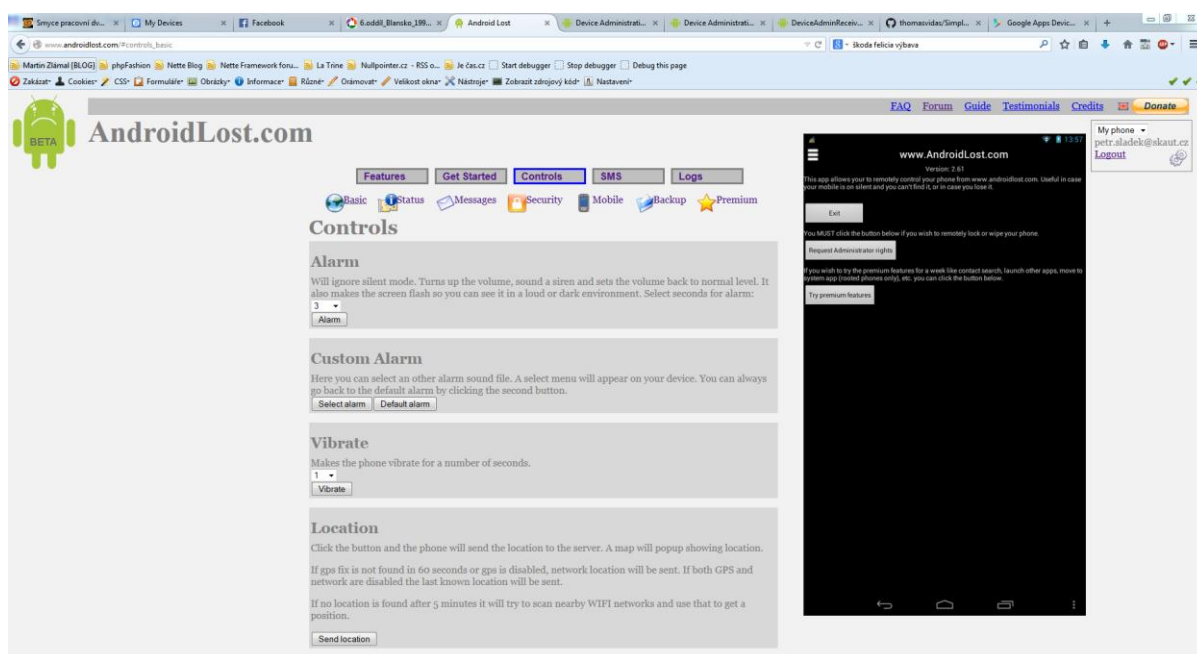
Smyce pracovní dv... × | My Devices × | Facebook × | 6.oddil_Blansko_199... × | Android Lost × | Device Administrati... × | Device Administrati... × | DeviceAdminReceiv... × | thomasvidas/Simpl... × | Google Apps Devic... × | +

www.androidlost.com/#controls_basic

škoda felicia výbava

Martin Zlámal [BLOG] | phpFashion | Nette Blog | Nette Framework foru... | La Trine | Nullpointer.cz - RSS o... | Je čas.cz | Start debugger | Stop debugger | Debug this page

Zakázat | Cookies | CSS | Formuláře | Obrázky | Informace | Různé | Orámovat | Velikost okna | Nástroje | Zobrazit zdrojový kód | Nastavení

FAQ Forum Guide Testimonials Credits Donate

BETA

AndroidLost.com

My phone
petr.sladek@skaut.cz
Logout

Features | Get Started | Controls | SMS | Logs

Basic | Status | Messages | Security | Mobile | Backup | Premium

Controls

Alarm

Will ignore silent mode. Turns up the volume, sound a siren and sets the volume back to normal level. It also makes the screen flash so you can see it in a loud or dark environment. Select seconds for alarm:

3

Alarm

Custom Alarm

Here you can select an other alarm sound file. A select menu will appear on your device. You can always go back to the default alarm by clicking the second button.

Select alarm | Default alarm

Vibrate

Makes the phone vibrate for a number of seconds.

1

Vibrate

Location

Click the button and the phone will send the location to the server. A map will popup showing location.

If gps fix is not found in 60 seconds or gps is disabled, network location will be sent. If both GPS and network are disabled the last known location will be sent.

If no location is found after 5 minutes it will try to scan nearby WIFI networks and use that to get a position.

Send location

13:57

www.AndroidLost.com

Version: 2.61

This app allows your to remotely control your phone from www.androidlost.com. Useful in case your mobile is on silent and you can't find it, or in case you lose it.

Exit

You MUST click the button below if you wish to remotely lock or wipe your phone.

Request Administrator rights

If you wish to try the premium features for a week like contact search, launch other apps, move to system app (rooted phones only), etc. you can click the button below.

Try premium features